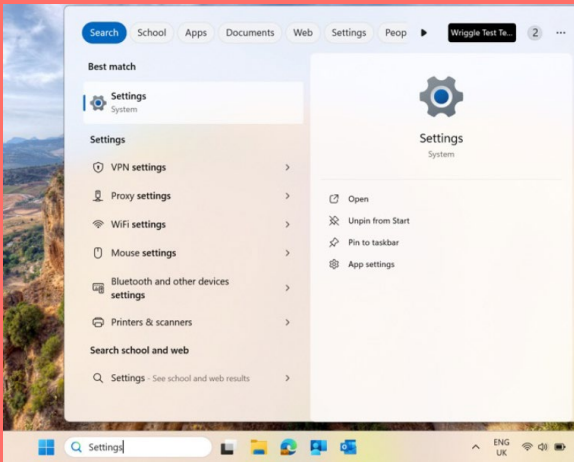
Search School Apps Documents Web Settings Peop Wriggle Test Te... 2 ...

Best match

Settings
System

Settings

VPN settings

Proxy settings

WiFi settings

Mouse settings

Bluetooth and other devices settings

Printers & scanners

Search school and web

Settings - See school and web results

Settings
System

Open

Unpin from Start

Pin to taskbar

App settings

Settings

ENG
UK